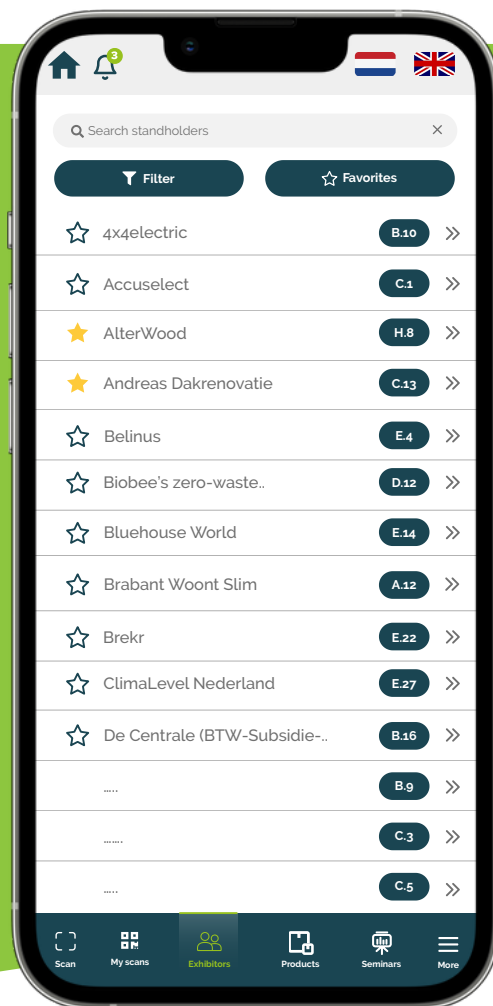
3

Search standholders

Filter

Favorites

4x4electric B.10

Accuselect C.1

AlterWood H.8

Andreas Dakrenovatie C.13

Belinus E.4

Biobee's zero-waste.. D.12

Bluehouse World E.14

Brabant Woont Slim A.12

Brekr E.22

ClimaLevel Nederland E.27

De Centrale (BTW-Subsidie-.. B.16

..... B.9

...... C.3

..... C.5

Scan

My scans

Exhibitors

Products

Seminars

More